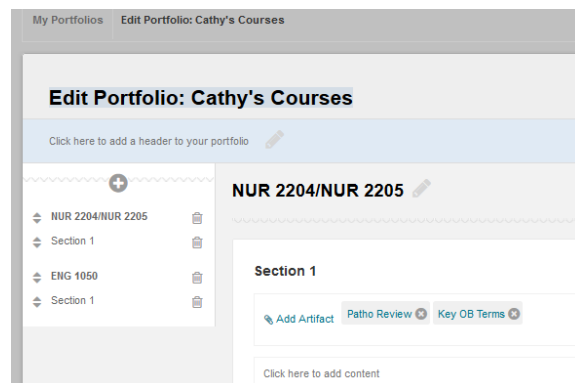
My Portfolios   Edit Portfolio: Cathy's Courses

Edit Portfolio: Cathy's Courses

Click here to add a header to your portfolio

NUR 2204/NUR 2205
Section 1
ENG 1050
Section 1

NUR 2204/NUR 2205

Section 1

Add Artifact   Patho Review   Key OB Terms

Click here to add content